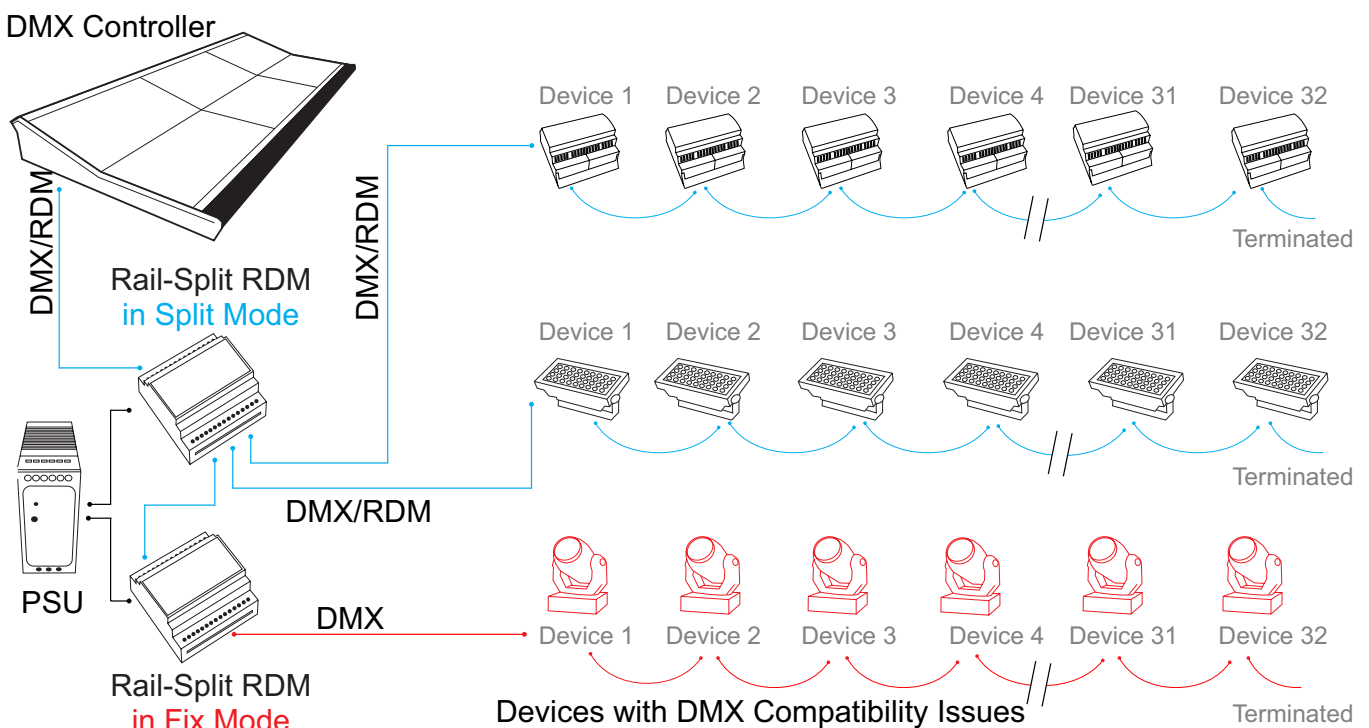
DMX Controller

DMX/RDM

Rail-Split RDM
in Split Mode

DMX/RDM

Device 1 Device 2 Device 3 Device 4 Device 31 Device 32

Terminated

Device 1 Device 2 Device 3 Device 4 Device 31 Device 32

Terminated

DMX/RDM

PSU

DMX

Device 1 Device 2 Device 3 Device 4 Device 31 Device 32

Rail-Split RDM
in Fix Mode

Devices with DMX Compatibility Issues

Terminated